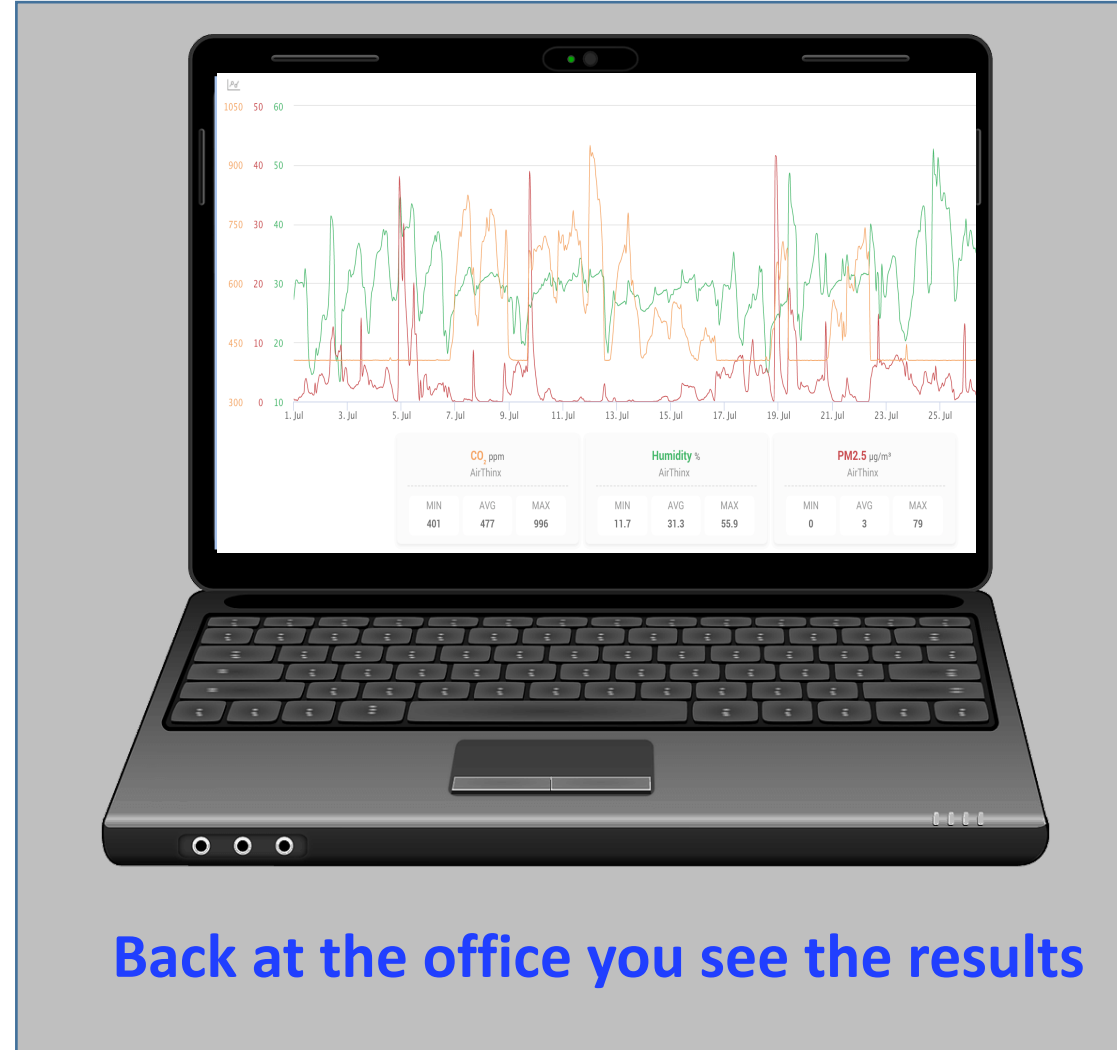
| | | |
|---|---|---|
| 1050 | 50 | 60 |
| 900 | 40 | 50 |
| 750 | 30 | 40 |
| 600 | 20 | 30 |
| 450 | 10 | 20 |
| 300 | 0 | 10 |

1. Jul 3. Jul 5. Jul 7. Jul 9. Jul 11. Jul 13. Jul 15. Jul 17. Jul 19. Jul 21. Jul 23. Jul 25. Jul

$CO_2$ ppm
AirThinx

| MIN | AVG | MAX |
|---|---|---|
| 401 | 477 | 996 |

Humidity %
AirThinx

| MIN | AVG | MAX |
|---|---|---|
| 11.7 | 31.3 | 55.9 |

PM2.5 μg/m³
AirThinx

| MIN | AVG | MAX |
|---|---|---|
| 0 | 3 | 79 |

Back at the office you see the results